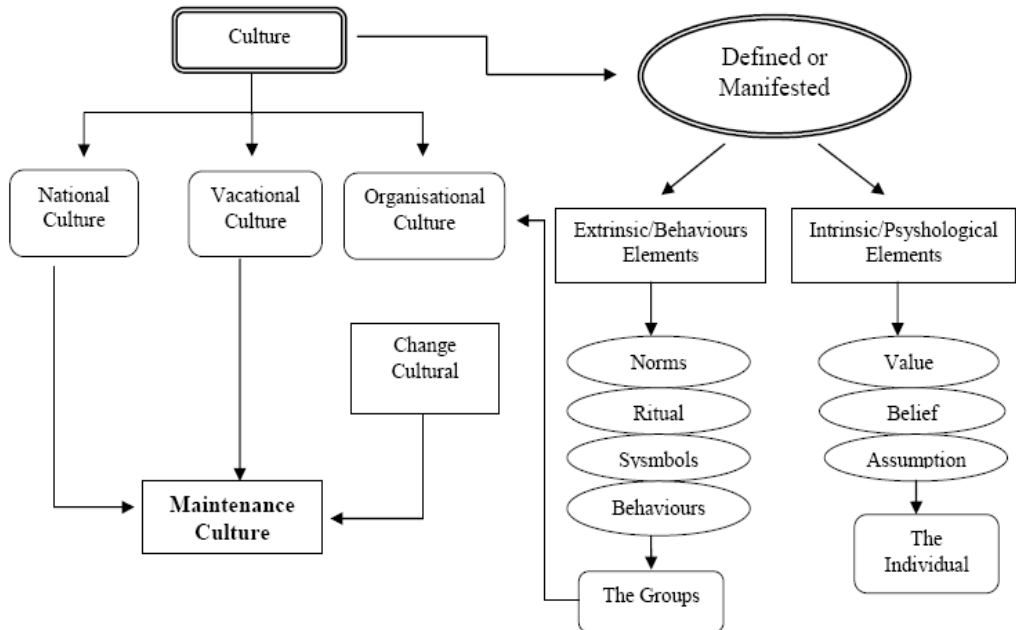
Culture

Defined or Manifested

National Culture

Vacational Culture

Organisational Culture

Extrinsic/Behaviours Elements

Intrinsic/Psyshological Elements

Change Cultural

Norms

Ritual

Sysmbols

Behaviours

Value

Belief

Assumption

Maintenance Culture

The Individual

The Groups